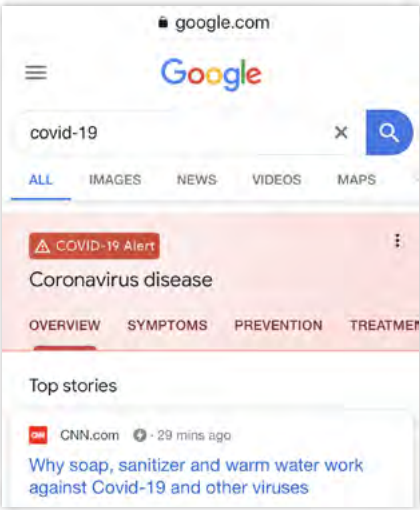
google.com

Google

covid-19

ALL IMAGES NEWS VIDEOS MAPS

COVID-19 Alert

Coronavirus disease

OVERVIEW SYMPTOMS PREVENTION TREATMEN

Top stories

CNN CNN.com · 29 mins ago

Why soap, sanitizer and warm water work against Covid-19 and other viruses